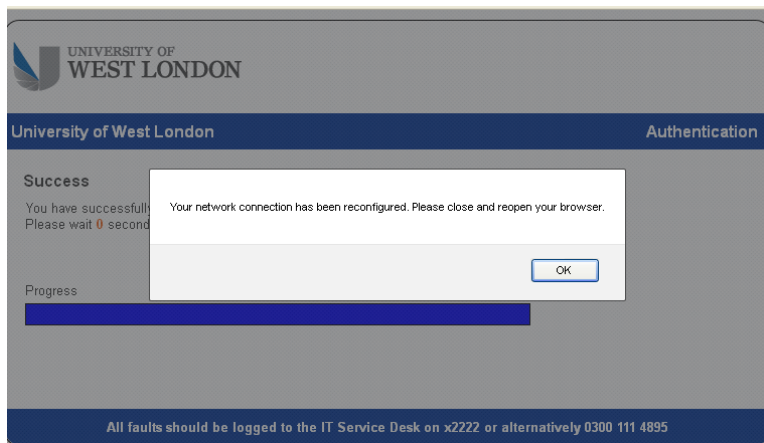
UNIVERSITY OF
WEST LONDON

University of West London

Authentication

Success

You have successfully
Please wait 0 second

Your network connection has been reconfigured. Please close and reopen your browser.

OK

Progress

All faults should be logged to the IT Service Desk on x2222 or alternatively 0300 111 4895